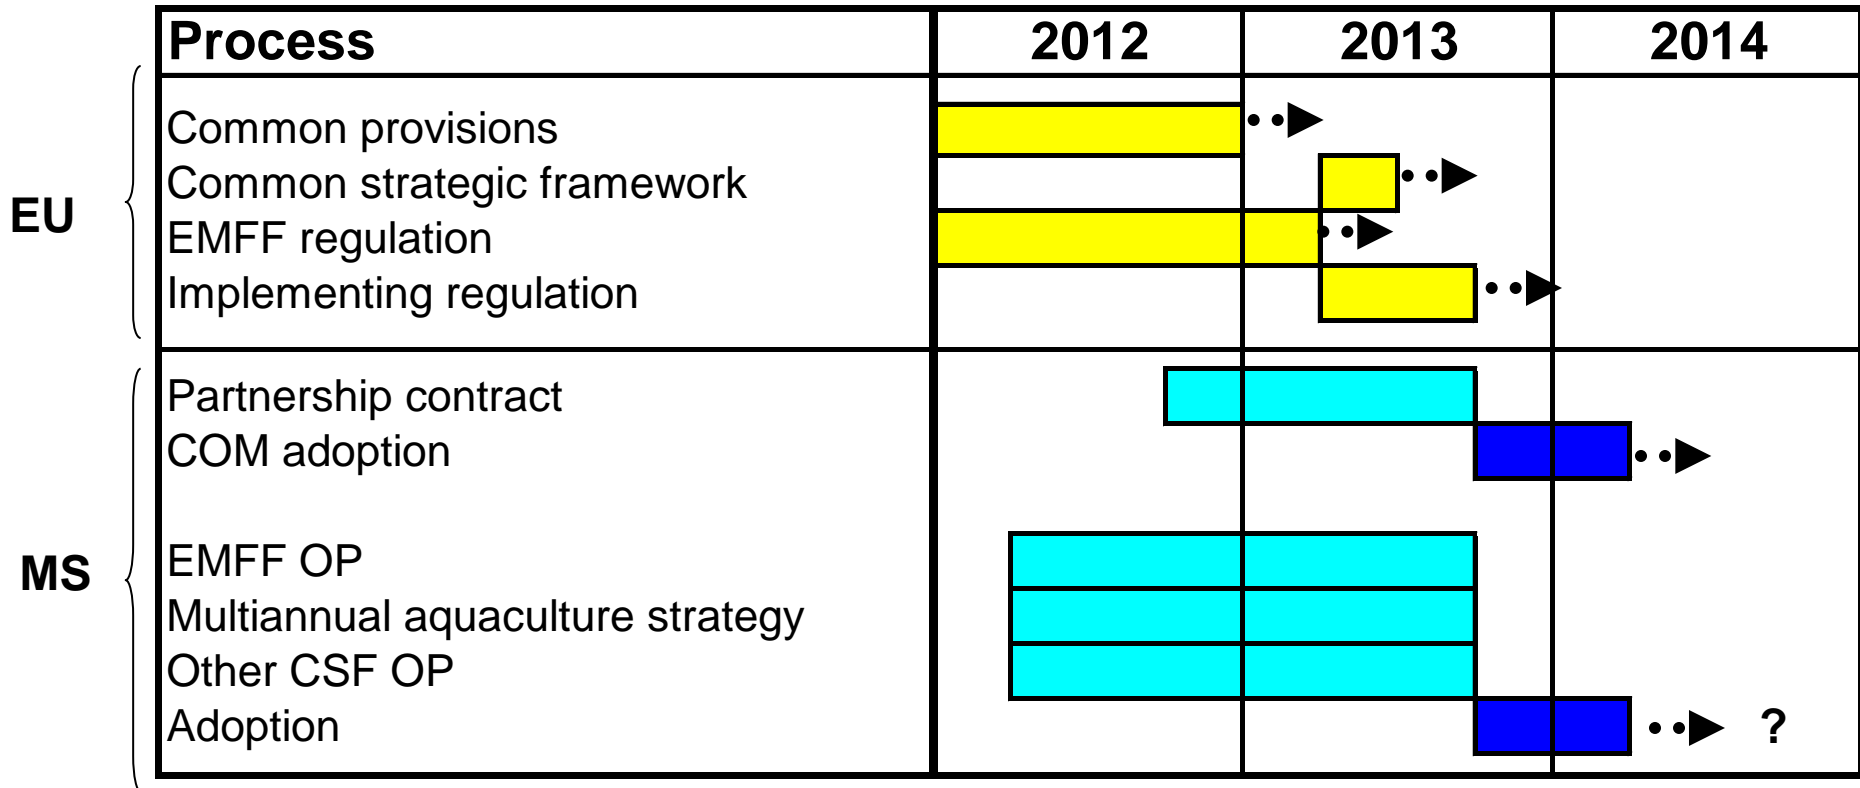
EU

MS

| Process | 2012 | 2013 | 2014 |
|---|---|---|---|
| Common provisions | | | |
| Common strategic framework | | | |
| EMFF regulation | | | |
| Implementing regulation | | | |
| Partnership contract | | | |
| COM adoption | | | |
| EMFF OP | | | |
| Multiannual aquaculture strategy | | | |
| Other CSF OP | | | |
| Adoption | | | ? |